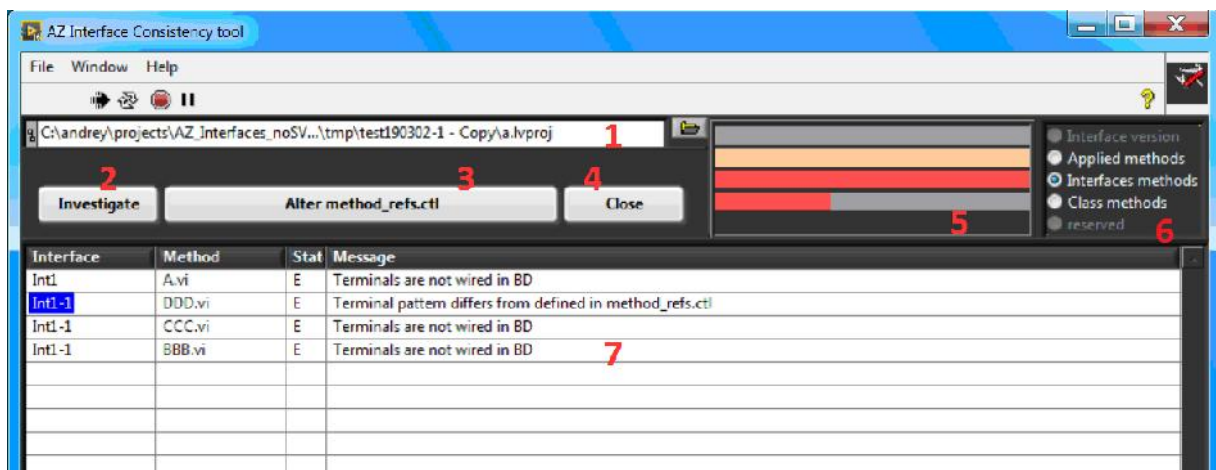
AZ Interface Consistency tool

File Window Help

C:\andrey\projects\AZ_Interfaces_noSV...\tmp\test190302-1 - Copy\a.lvproj 1

Interface version
Applied methods
Interfaces methods
Class methods
reserved

2 3 4

Investigate | Alter method_refs.ctl | Close

5 6

| Interface | Method | Stat | Message |
|---|---|---|---|
| Int1 | A.vi | E | Terminals are not wired in BD |
| Int1-1 | DDD.vi | E | Terminal pattern differs from defined in method_refs.ctl |
| Int1-1 | CCC.vi | E | Terminals are not wired in BD |
| Int1-1 | BBB.vi | E | Terminals are not wired in BD |

7